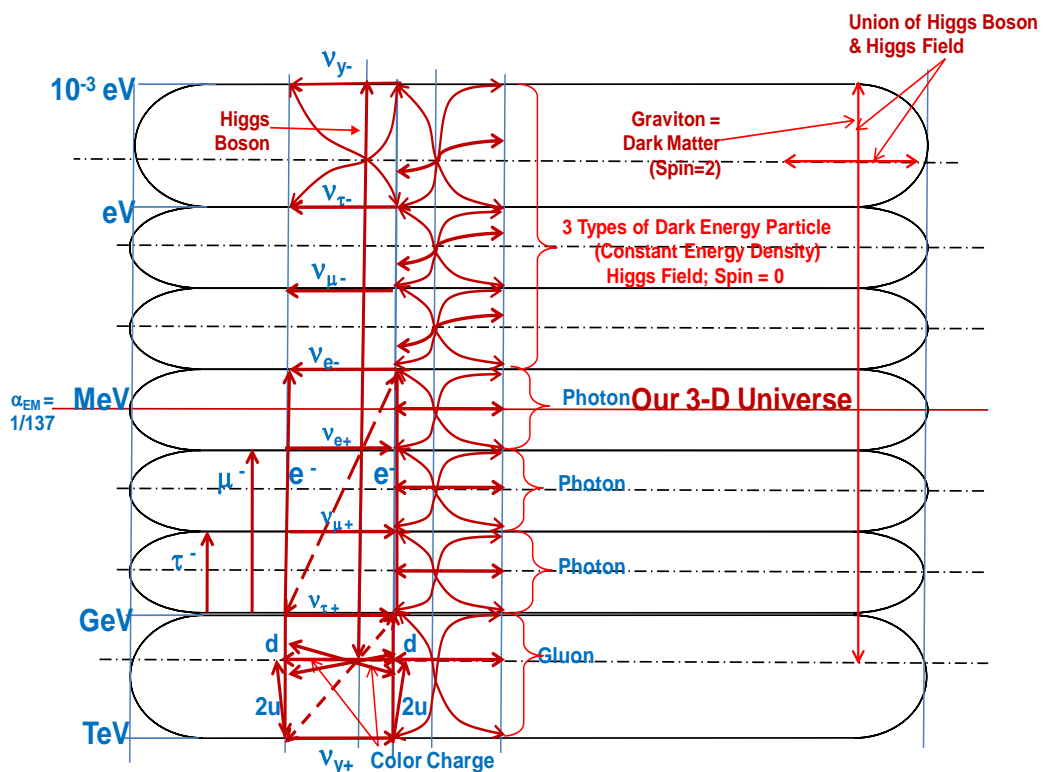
Union of Higgs Boson & Higgs Field

$10^{-3}$ eV

$\nu_{y-}$

Higgs Boson

Graviton = Dark Matter (Spin=2)

$\nu_{\tau-}$

eV

3 Types of Dark Energy Particle (Constant Energy Density) Higgs Field; Spin = 0

$\nu_{\mu-}$

$\nu_{e-}$

$\alpha_{EM}$ = 1/137

MeV

Photon

Our 3-D Universe

$\nu_{e+}$

$\mu^-$

$e^-$

$e^-$

Photon

$\nu_{\mu+}$

$\tau^-$

Photon

GeV

$\nu_{\tau+}$

d

d

Gluon

2u

2u

TeV

$\nu_{V+}$

Color Charge